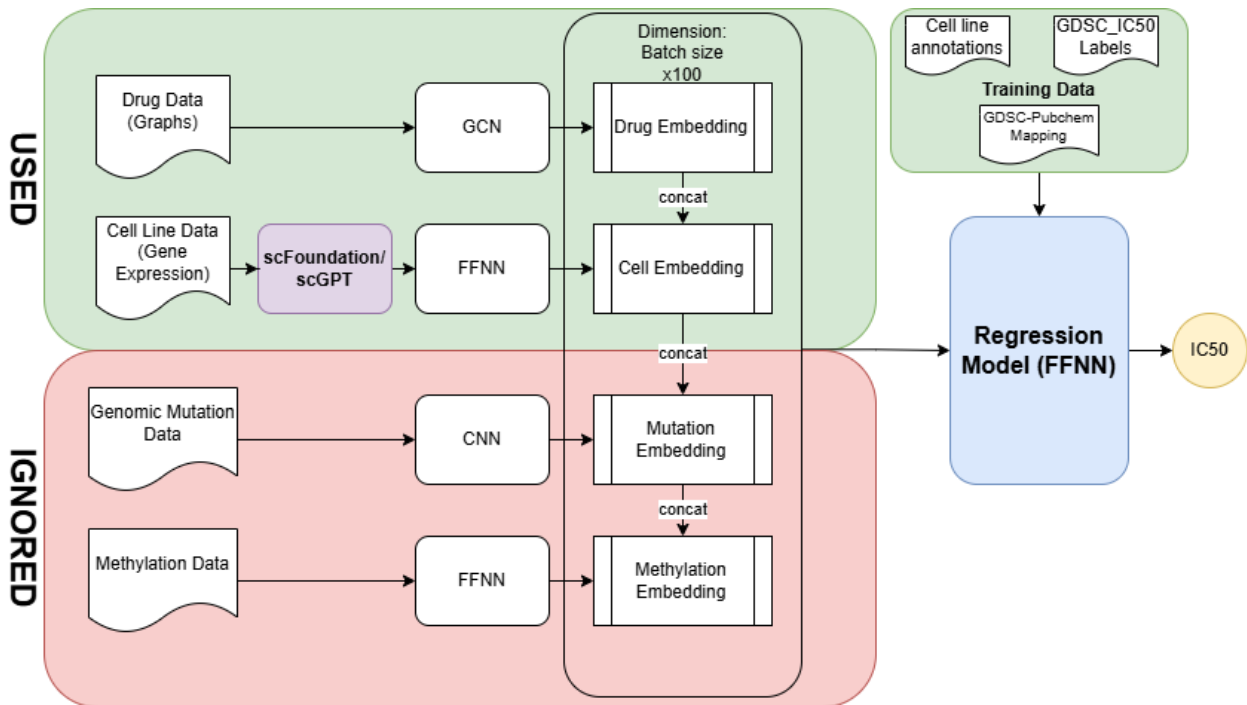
USED

IGNORED

Dimension: Batch size x100

Drug Data (Graphs)

GCN

Drug Embedding

concat

Cell Line Data (Gene Expression)

scFoundation/ scGPT

FFNN

Cell Embedding

concat

Genomic Mutation Data

CNN

Mutation Embedding

concat

Methylation Data

FFNN

Methylation Embedding

Cell line annotations

GDSC_IC50 Labels

Training Data

GDSC-Pubchem Mapping

Regression Model (FFNN)

IC50